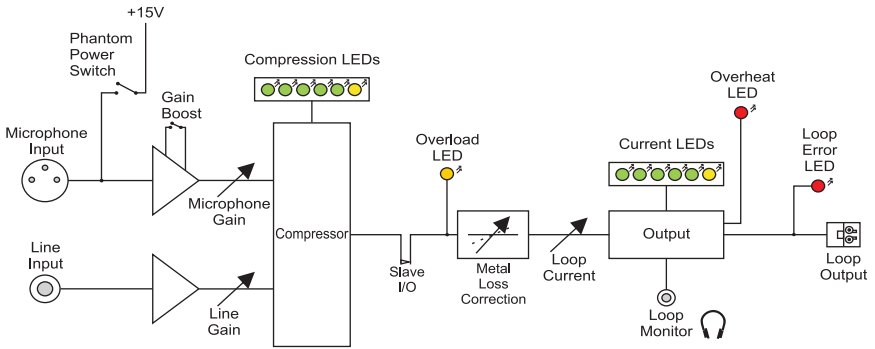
+15V

Phantom Power Switch

Compression LEDs

Gain Boost

Microphone Input

Microphone Gain

Compressor

Overload LED

Overheat LED

Current LEDs

Loop Error LED

Line Input

Line Gain

Slave I/O

Metal Loss Correction

Loop Current

Output

Loop Monitor

Loop Output